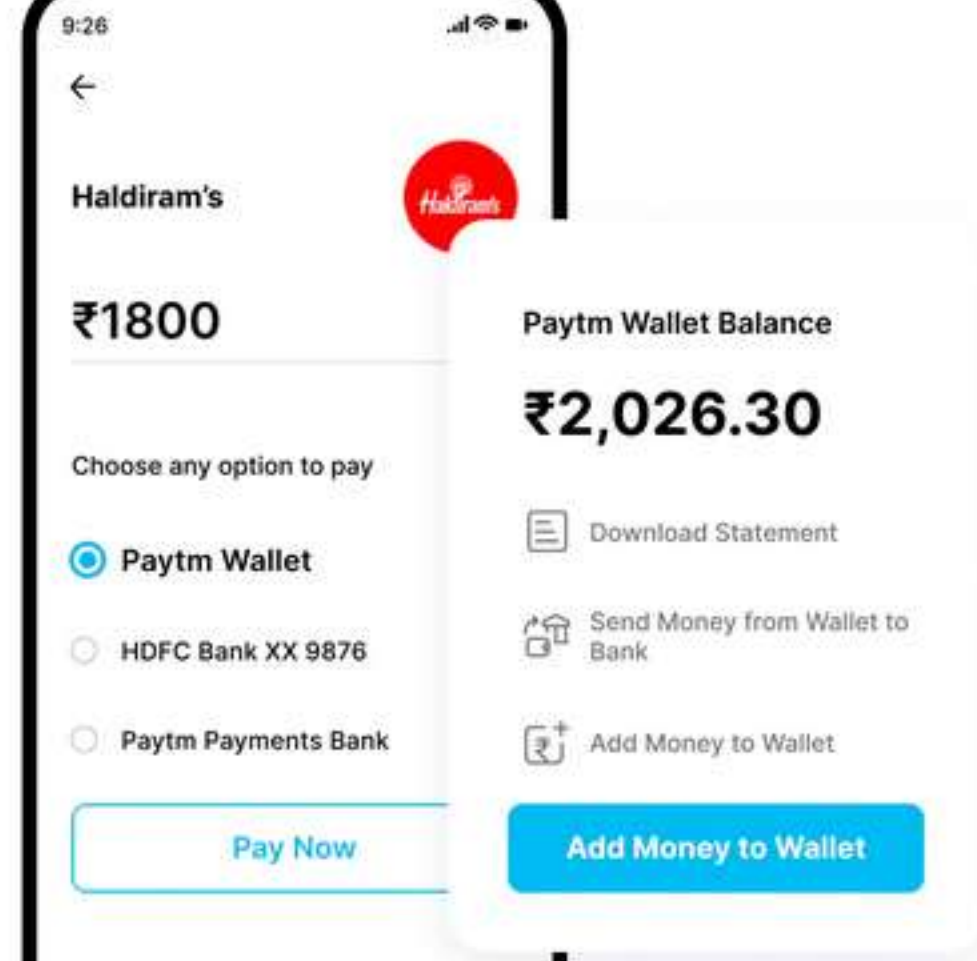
9:26

←

Haldiram's

Haldiram's

₹1800

Choose any option to pay

Paytm Wallet

HDFC Bank XX 9876

Paytm Payments Bank

Pay Now

Paytm Wallet Balance

₹2,026.30

Download Statement

Send Money from Wallet to Bank

Add Money to Wallet

Add Money to Wallet